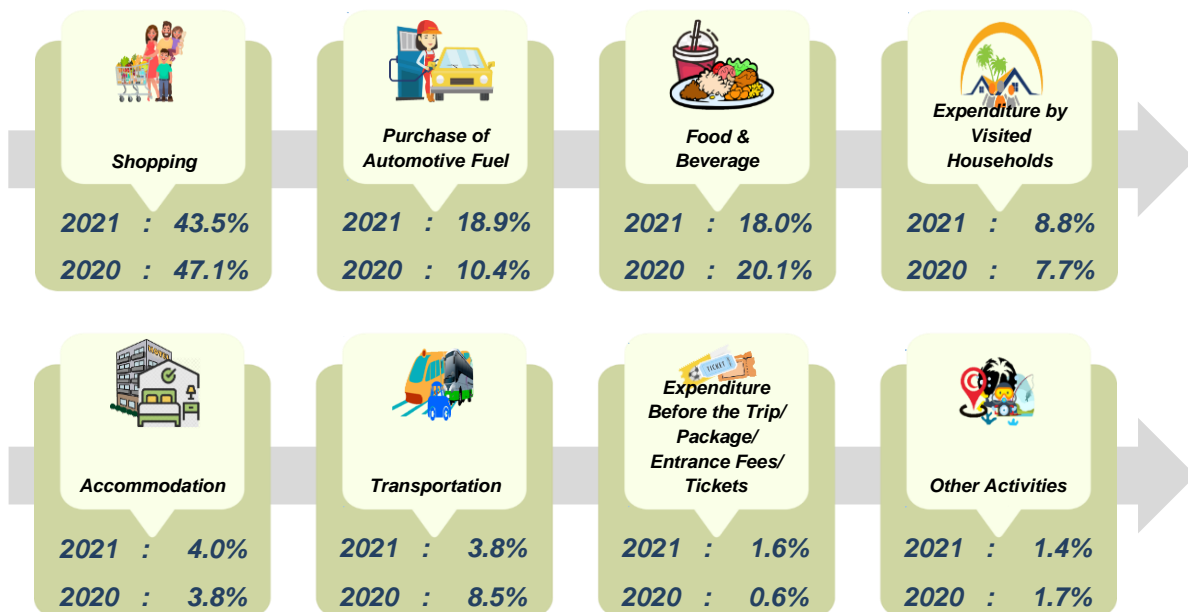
Shopping

2021 : 43.5%

2020 : 47.1%

Purchase of Automotive Fuel

2021 : 18.9%

2020 : 10.4%

Food & Beverage

2021 : 18.0%

2020 : 20.1%

Expenditure by Visited Households

2021 : 8.8%

2020 : 7.7%

Accommodation

2021 : 4.0%

2020 : 3.8%

Transportation

2021 : 3.8%

2020 : 8.5%

Expenditure Before the Trip/ Package/ Entrance Fees/ Tickets

2021 : 1.6%

2020 : 0.6%

Other Activities

2021 : 1.4%

2020 : 1.7%